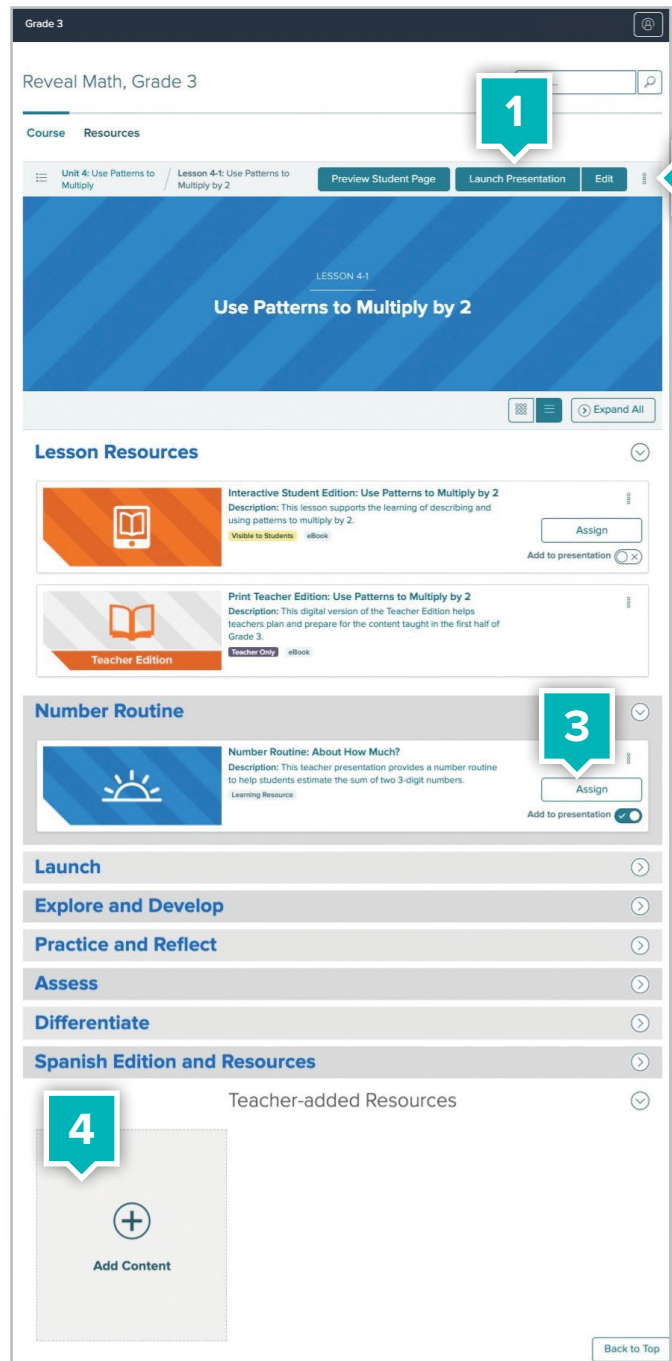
Grade 3

Reveal Math, Grade 3

1

Course Resources

Unit 4: Use Patterns to Multiply / Lesson 4-1: Use Patterns to Multiply by 2

Preview Student Page Launch Presentation Edit

LESSON 4-1

Use Patterns to Multiply by 2

Expand All

Lesson Resources

Interactive Student Edition: Use Patterns to Multiply by 2
Description: This lesson supports the learning of describing and using patterns to multiply by 2.
Visible to Students eBook

Assign

Add to presentation

Print Teacher Edition: Use Patterns to Multiply by 2
Description: This digital version of the Teacher Edition helps teachers plan and prepare for the content taught in the first half of Grade 3.
Teacher Only eBook

Teacher Edition

Number Routine

3

Number Routine: About How Much?
Description: This teacher presentation provides a number routine to help students estimate the sum of two 3-digit numbers.
Learning Resource

Assign

Add to presentation

Launch

Explore and Develop

Practice and Reflect

Assess

Differentiate

Spanish Edition and Resources

Teacher-added Resources

4

Add Content

Back to Top